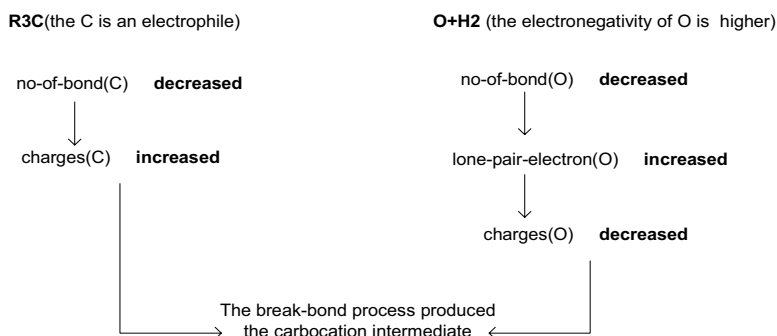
**R3C**(the C is an electrophile)

no-of-bond(C) **decreased**

charges(C) **increased**

**O+H2** (the electronegativity of O is higher)

no-of-bond(O) **decreased**

lone-pair-electron(O) **increased**

charges(O) **decreased**

The break-bond process produced the carbocation intermediate